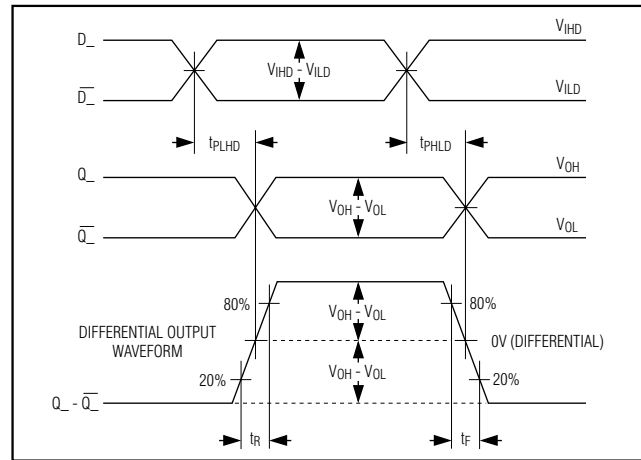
D_

$\overline{D\_}$

$V_{IHD}$

$V_{IHD} - V_{ILD}$

$V_{ILD}$

$t_{PLHD}$

$t_{PHLD}$

Q_

$\overline{Q\_}$

$V_{OH}$

$V_{OH} - V_{OL}$

$V_{OL}$

80%

$V_{OH} - V_{OL}$

80%

DIFFERENTIAL OUTPUT WAVEFORM

0V (DIFFERENTIAL)

$V_{OH} - V_{OL}$

20%

20%

Q_ - $\overline{Q\_}$

$t_R$

$t_F$